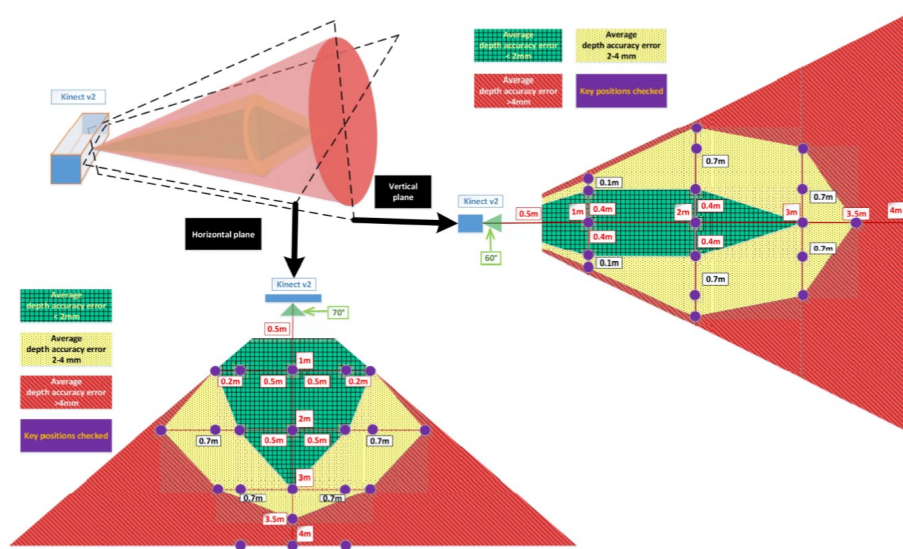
Kinect v2

Horizontal plane

Vertical plane

Average depth accuracy error < 2mm

Average depth accuracy error 2-4 mm

Average depth accuracy error >4mm

Key positions checked

Kinect v2

60°

0.5m

1m

0.4m

0.4m

0.1m

0.1m

0.7m

0.7m

2m

0.4m

0.4m

3m

0.7m

0.7m

3.5m

4m

Average depth accuracy error < 2mm

Average depth accuracy error 2-4 mm

Average depth accuracy error >4mm

Key positions checked

Kinect v2

70°

0.5m

1m

0.2m

0.5m

0.5m

0.2m

2m

0.7m

0.5m

0.5m

0.7m

3m

0.7m

0.7m

3.5m

4m